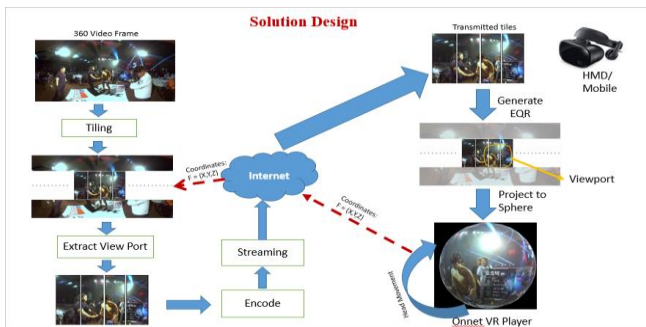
Solution Design

360 Video Frame

Tiling

Extract View Port

Encode

Streaming

Internet

Coordinates: F = (X,Y,Z)

Coordinates: F = (X,Y,Z)

Transmitted tiles

HMD/ Mobile

Generate EQR

Viewport

Project to Sphere

Head Movement

Onnet VR Player